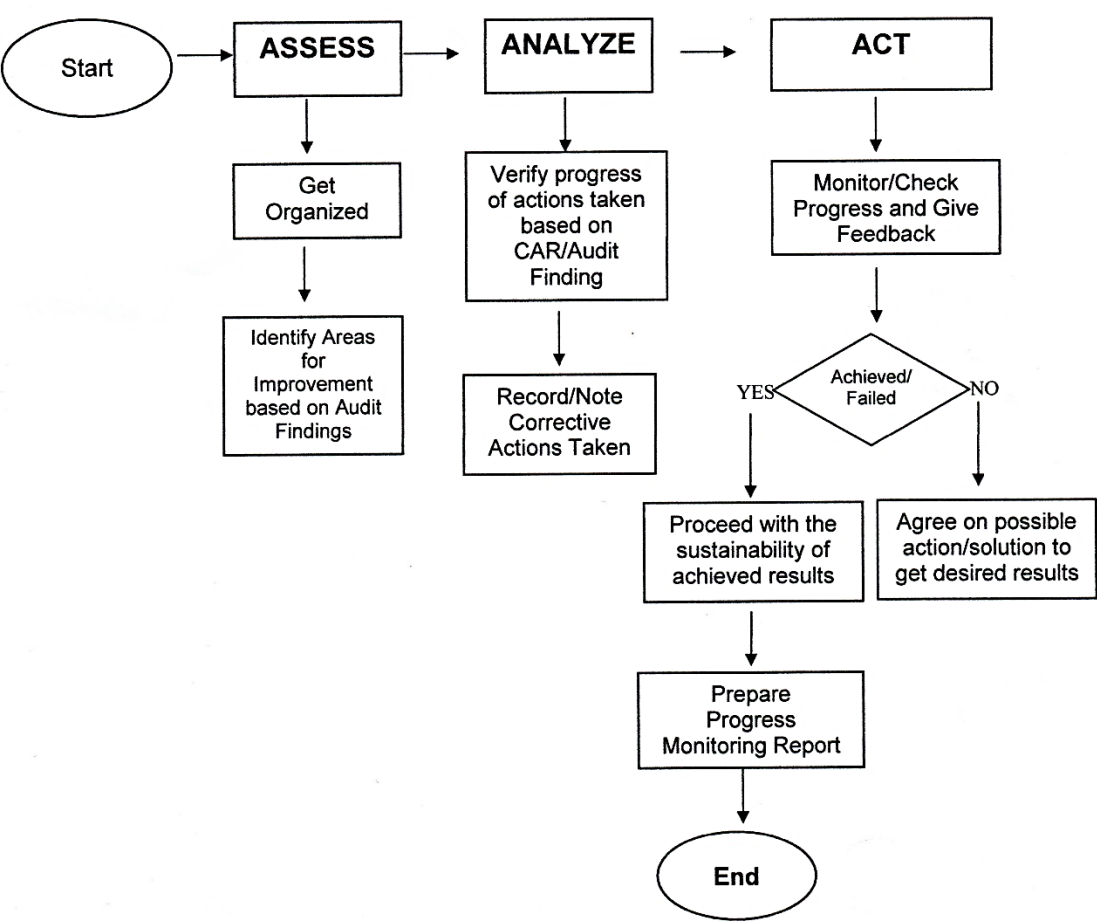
Start

ASSESS

ANALYZE

ACT

Get Organized

Identify Areas for Improvement based on Audit Findings

Verify progress of actions taken based on CAR/Audit Finding

Record/Note Corrective Actions Taken

Monitor/Check Progress and Give Feedback

Achieved/ Failed

YES

NO

Proceed with the sustainability of achieved results

Agree on possible action/solution to get desired results

Prepare Progress Monitoring Report

End